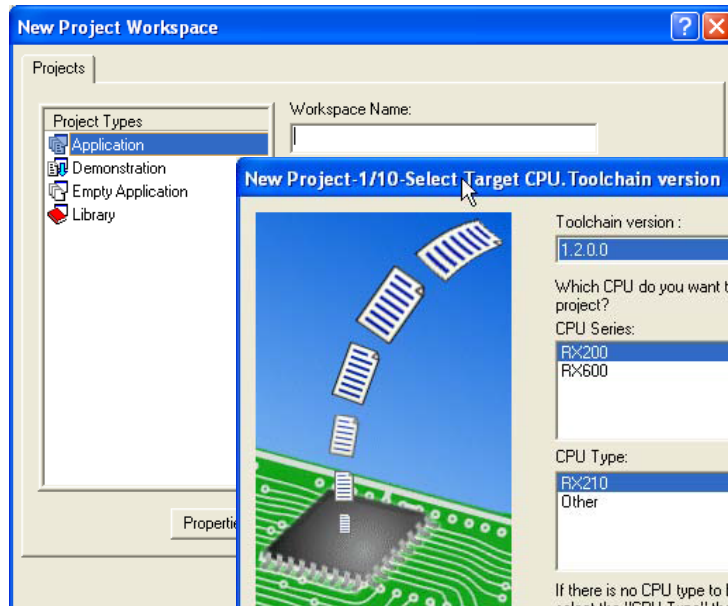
New Project Workspace

? X

Projects

Project Types

Application

Demonstration

Empty Application

Library

Workspace Name:

Propertie

New Project-1/10-Select Target CPU.Toolchain version

Toolchain version :

1.2.0.0

Which CPU do you want t project?

CPU Series:

RX200

RX600

CPU Type:

RX210

Other

If there is no CPU type to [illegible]